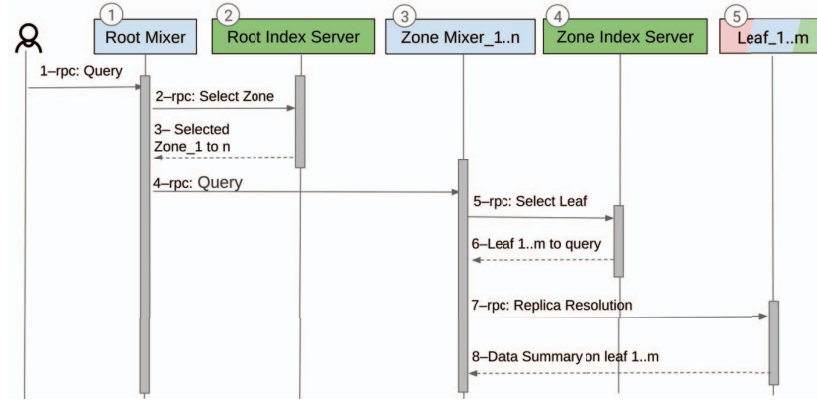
1 Root Mixer
2 Roct Index Server
3 Zone Mixer_1..n
4 Zone Index Server
5 Leaf_1..m

1–rpc: Query
2–rpc: Select Zone
3– Selected Zone_1 to n
4–rpc: Query
5–rpc: Select Leaf
6–Leaf 1..m to query
7–rpc: Replica Resolution
8–Data Summary on leaf 1..m